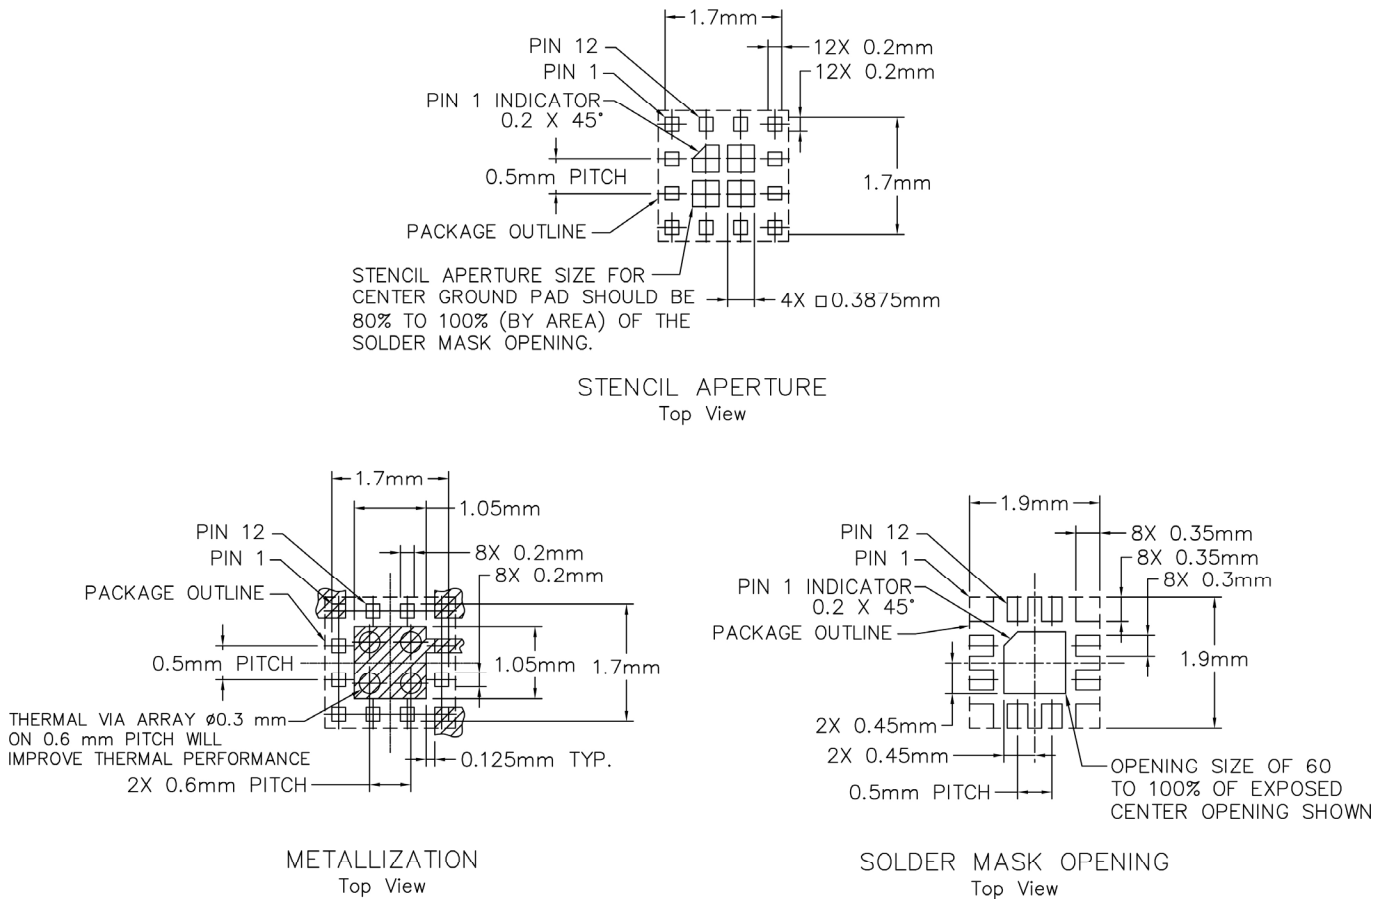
1.7mm
PIN 12
12X 0.2mm
PIN 1
12X 0.2mm
PIN 1 INDICATOR
0.2 X 45°
0.5mm PITCH
1.7mm
PACKAGE OUTLINE
STENCIL APERTURE SIZE FOR CENTER GROUND PAD SHOULD BE 80% TO 100% (BY AREA) OF THE SOLDER MASK OPENING.
4X □0.3875mm

STENCIL APERTURE
Top View

1.7mm
1.05mm
PIN 12
8X 0.2mm
PIN 1
8X 0.2mm
PACKAGE OUTLINE
0.5mm PITCH
1.05mm
1.7mm
THERMAL VIA ARRAY ø0.3 mm ON 0.6 mm PITCH WILL IMPROVE THERMAL PERFORMANCE
0.125mm TYP.
2X 0.6mm PITCH

METALLIZATION
Top View

1.9mm
PIN 12
8X 0.35mm
PIN 1
8X 0.35mm
8X 0.3mm
PIN 1 INDICATOR
0.2 X 45°
PACKAGE OUTLINE
1.9mm
2X 0.45mm
2X 0.45mm
OPENINC SIZE OF 60 TO 100% OF EXPOSED CENTER OPENING SHOWN
0.5mm PITCH

SOLDER MASK OPENING
Top View